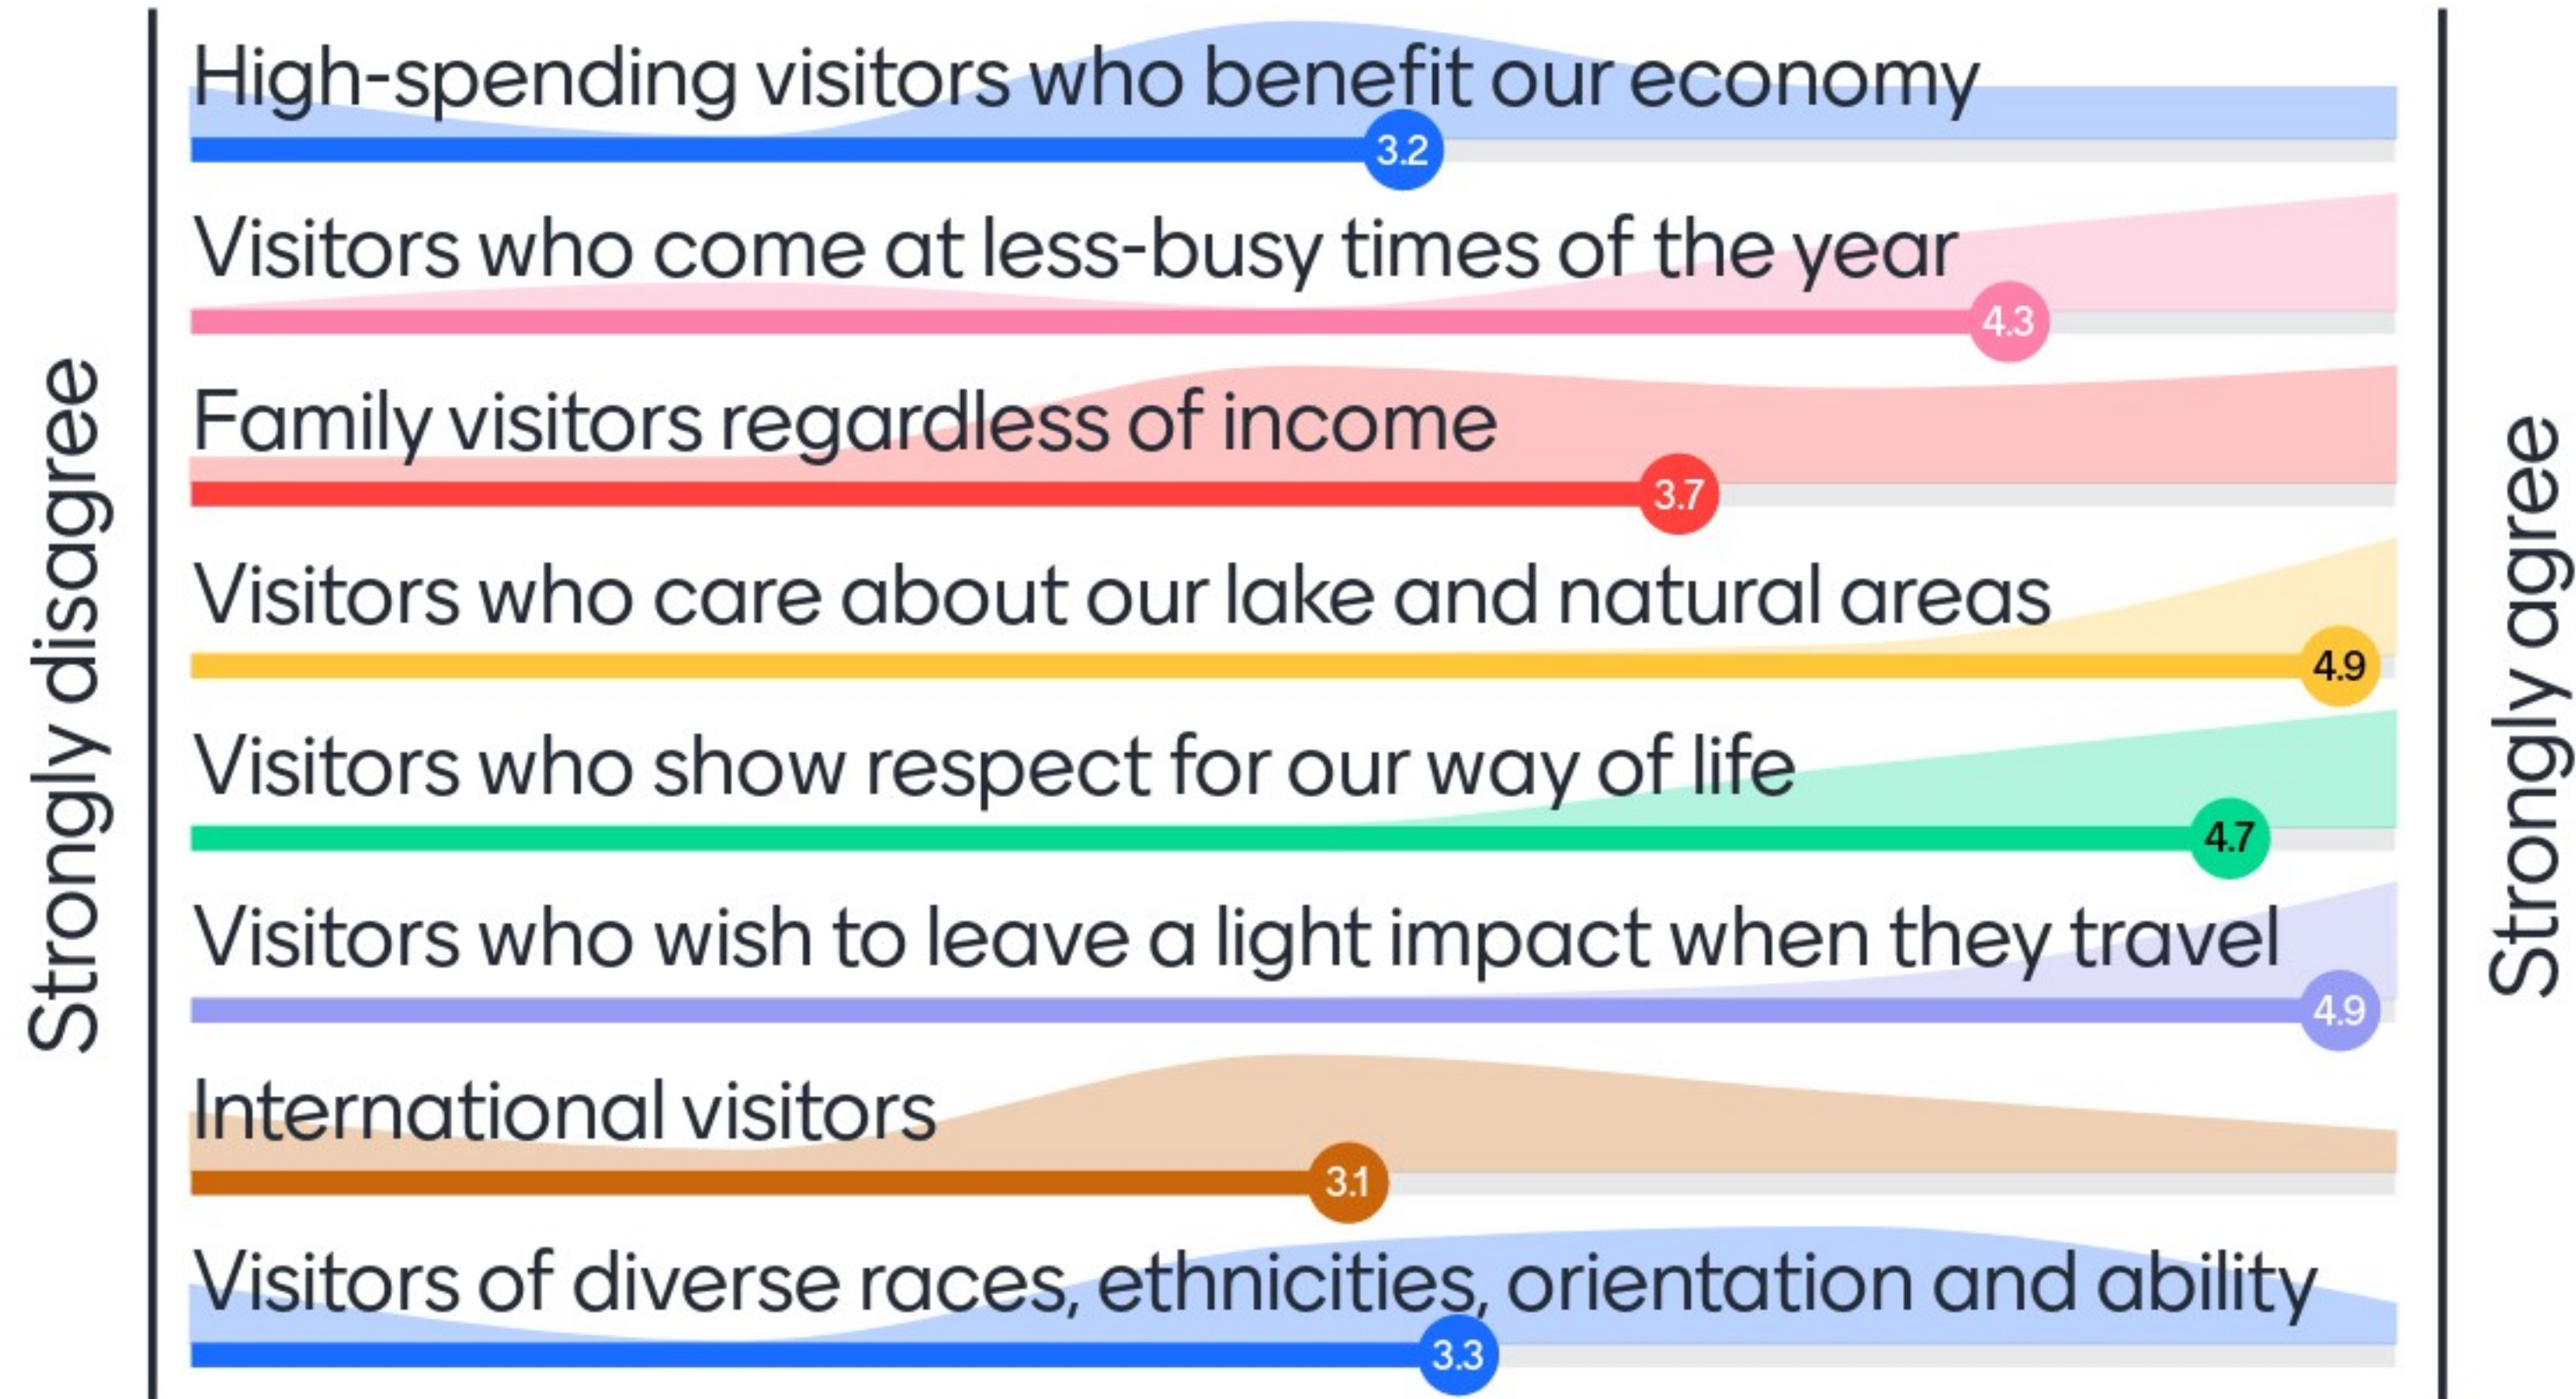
Strongly disagree

High-spending visitors who benefit our economy
3.2

Visitors who come at less-busy times of the year
4.3

Family visitors regardless of income
3.7

Visitors who care about our lake and natural areas
4.9

Visitors who show respect for our way of life
4.7

Visitors who wish to leave a light impact when they travel
4.9

International visitors
3.1

Visitors of diverse races, ethnicities, orientation and ability
3.3

Strongly agree